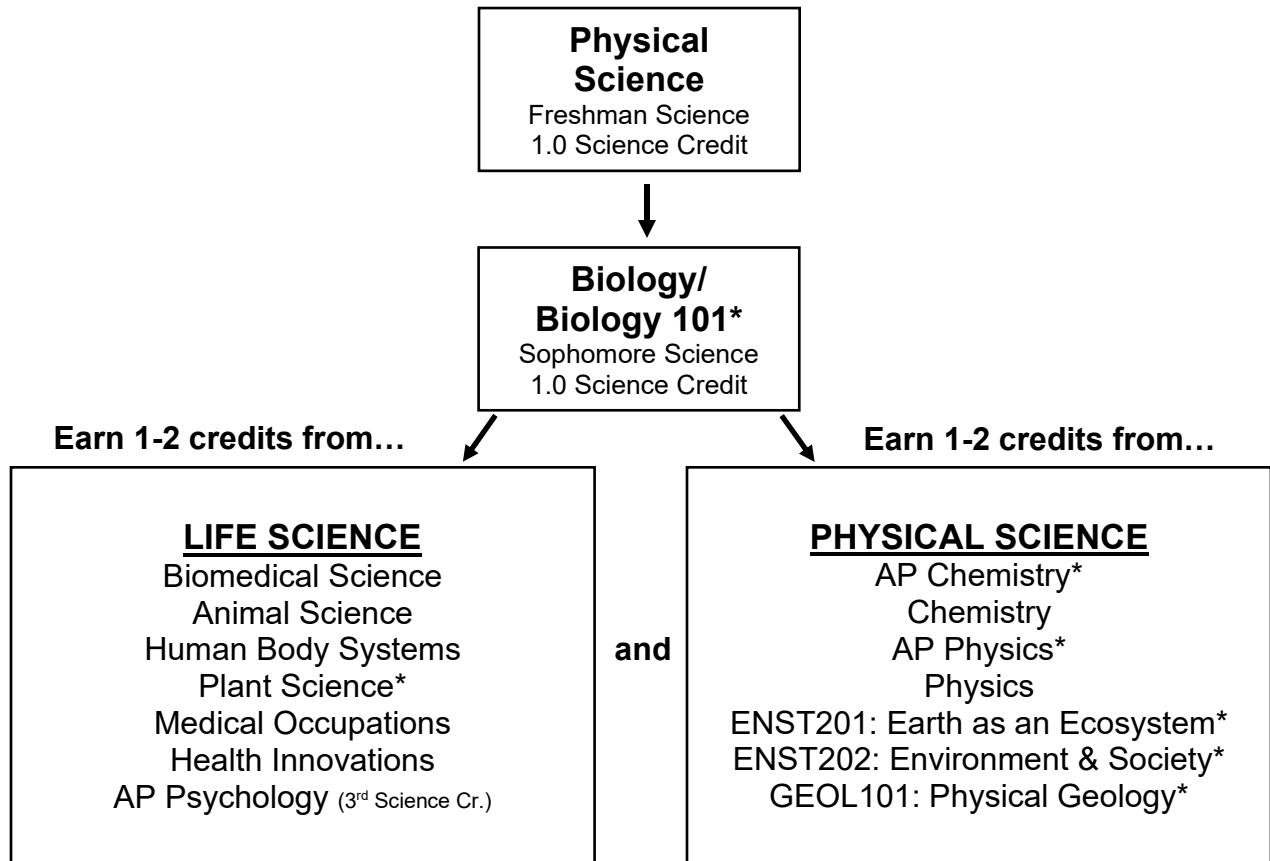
Physical Science
Freshman Science
1.0 Science Credit

Biology/
Biology 101*
Sophomore Science
1.0 Science Credit

Earn 1-2 credits from…

Earn 1-2 credits from…

LIFE SCIENCE
Biomedical Science
Animal Science
Human Body Systems
Plant Science*
Medical Occupations
Health Innovations
AP Psychology (3$^{rd}$ Science Cr.)

and

PHYSICAL SCIENCE
AP Chemistry*
Chemistry
AP Physics*
Physics
ENST201: Earth as an Ecosystem*
ENST202: Environment & Society*
GEOL101: Physical Geology*